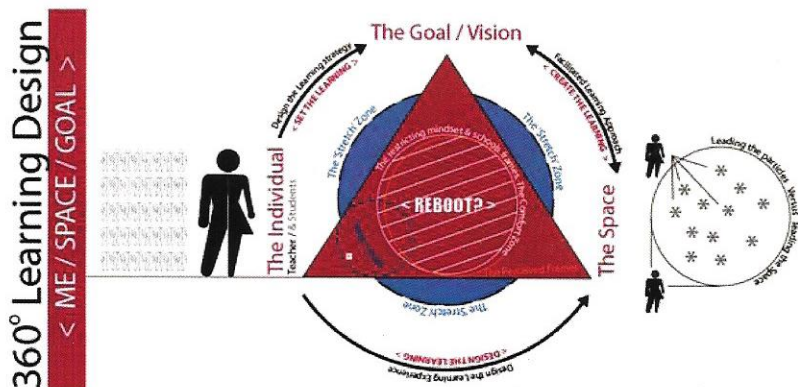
360° Learning Design
< ME / SPACE / GOAL >

The Goal / Vision

Design the Learning strategy
< SET THE LEARNING >

Facilitated Learning Approach
< CREATE THE LEARNING >

The Individual
Teacher / & Students

The Space

The 'Stretch' Zone

The 'Stretch' Zone

The 'Stretch' Zone

The restricting mindset & schools frames The Comfort Zone

< REBOOT? >

The Perceived Frame

< DESIGN THE LEARNING >
Design the Learning Experience

Leading the particles Versus leading the Space